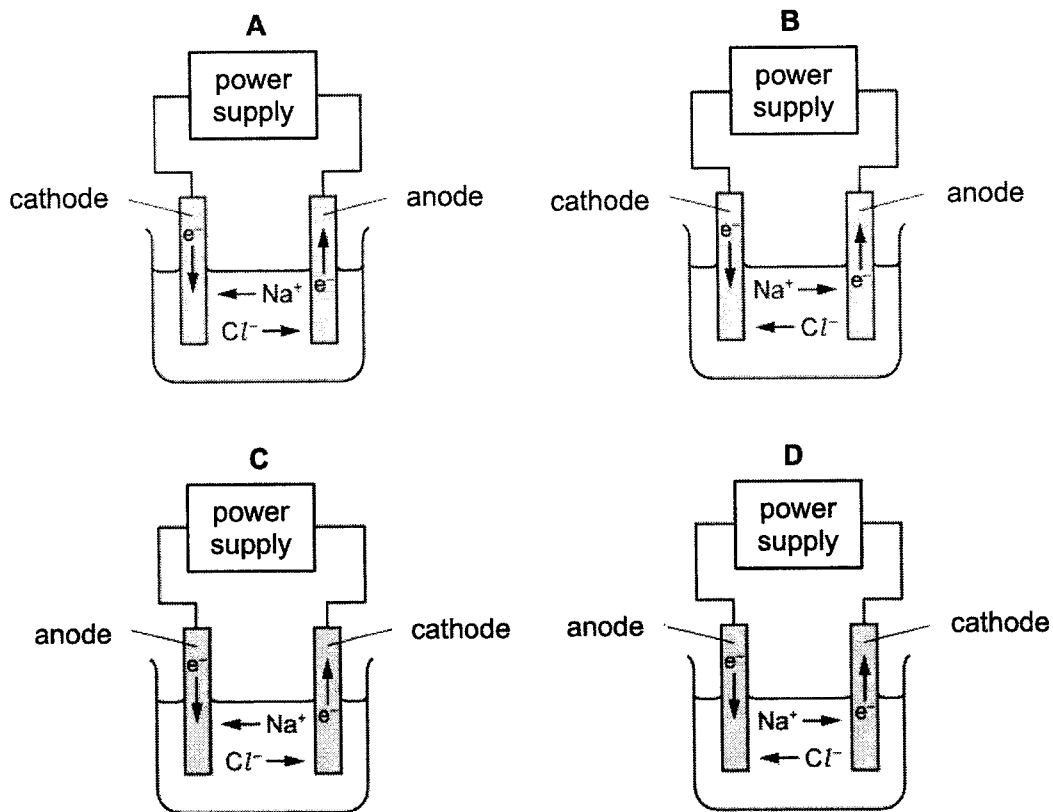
A

power supply

cathode

anode

$e^-$

$e^-$

← $Na^+$

$Cl^-$ →

B

power supply

cathode

anode

$e^-$

$e^-$

$Na^+$ →

← $Cl^-$

C

power supply

anode

cathode

$e^-$

$e^-$

← $Na^+$

$Cl^-$ →

D

power supply

anode

cathode

$e^-$

$e^-$

$Na^+$ →

← $Cl^-$